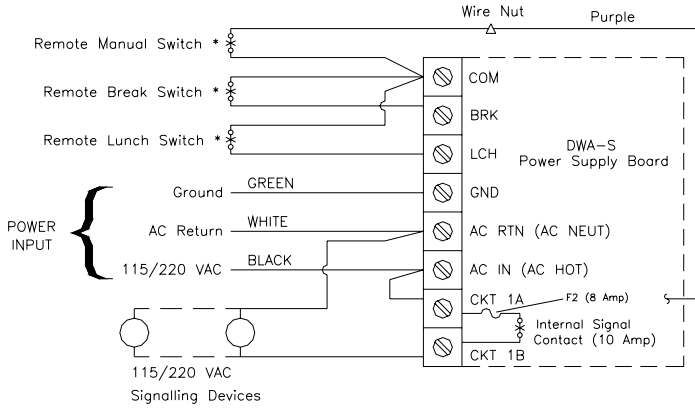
Wire Nut
Purple

Remote Manual Switch *

Remote Break Switch *

Remote Lunch Switch *

COM
BRK
LCH
GND
AC RTN (AC NEUT)
AC IN (AC HOT)
CKT 1A
CKT 1B

DWA-S
Power Supply Board

Ground
GREEN

POWER INPUT

AC Return
WHITE

115/220 VAC
BLACK

F2 (8 Amp)

Internal Signal
Contact (10 Amp)

115/220 VAC
Signalling Devices